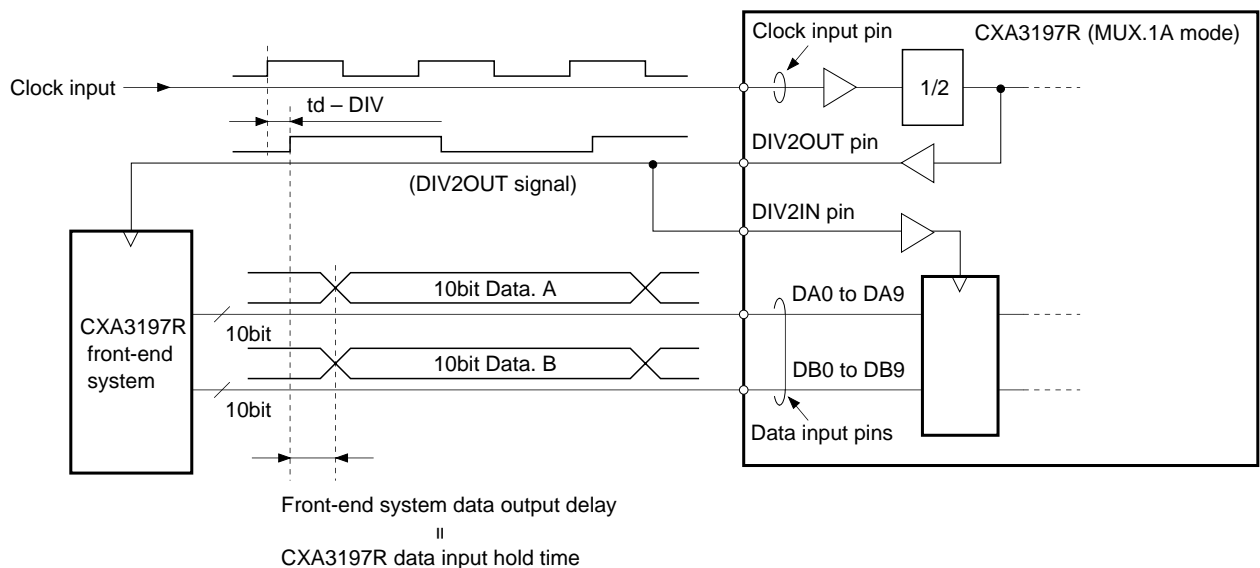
Clock input pin

CXA3197R (MUX.1A mode)

Clock input

1/2

td – DIV

DIV2OUT pin

(DIV2OUT signal)

DIV2IN pin

10bit Data. A

DA0 to DA9

CXA3197R front-end system

10bit

10bit Data. B

DB0 to DB9

10bit

Data input pins

Front-end system data output delay

=

CXA3197R data input hold time